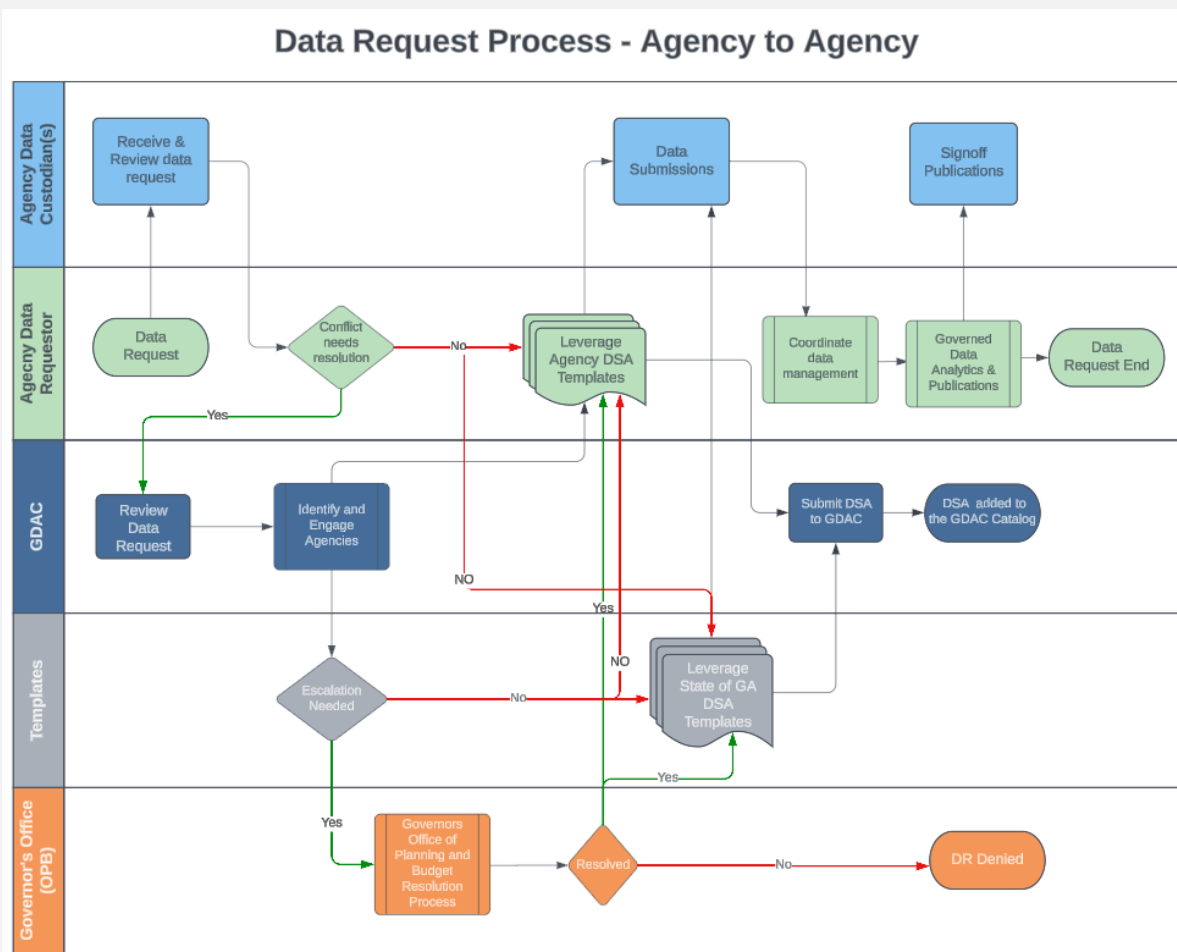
Data Request Process - Agency to Agency

Agency Data Custodian(s)

Receive & Review data request

Data Submissions

Signoff Publications

Agecny Data Requestor

Data Request

Conflict needs resolution

No

Leverage Agency DSA Templates

Coordinate data management

Governed Data Analytics & Publications

Data Request End

Yes

GDAC

Review Data Request

Identify and Engage Agencies

Submit DSA to GDAC

DSA added to the GDAC Catalog

NO

Yes

Templates

NO

Escalation Needed

No

Leverage State of GA DSA Templates

Yes

Governor's Office (OPB)

Yes

Governors Office of Planning and Budget Resolution Process

Resolved

No

DR Denied